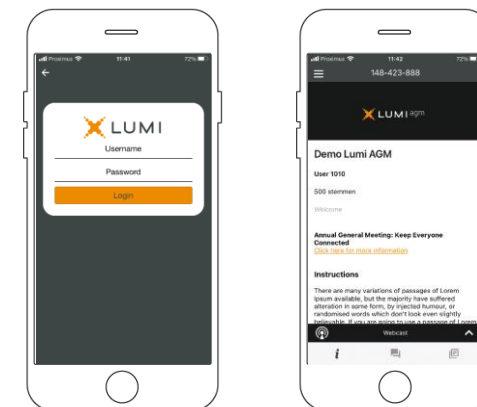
Proximus 11:41 72%

LUMI

Username

Password

Login

Proximus 11:42 72%

148-423-888

LUMI agm

Demo Lumi AGM

User 1010

500 stemmen

Welcome

Annual General Meeting: Keep Everyone Connected

Click here for more information

Instructions

There are many variations of passages of Lorem Ipsum available, but the majority have suffered alteration in some form, by injected humour, or randomised words which don't look even slightly believable. If you are going to use a passage of Lorem

Webcast